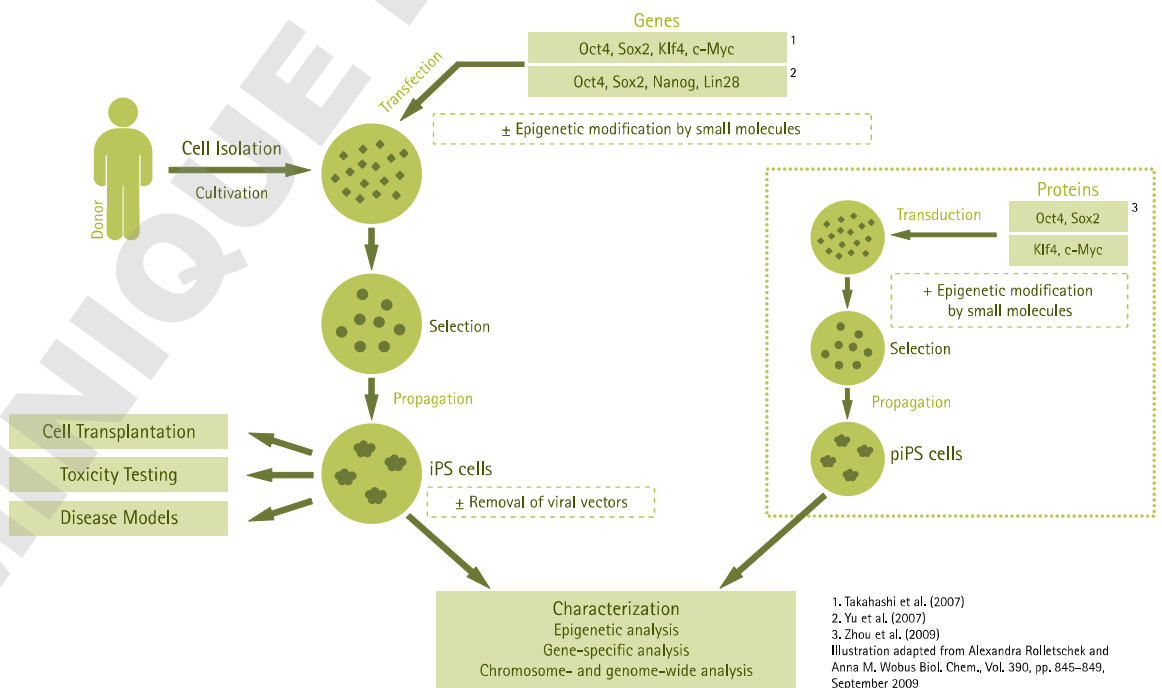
Genes

Oct4, Sox2, Klf4, c-Myc 1

Oct4, Sox2, Nanog, Lin28 2

Transfection

± Epigenetic modification by small molecules

Donor

Cell Isolation

Cultivation

Selection

Propagation

Cell Transplantation

Toxicity Testing

Disease Models

iPS cells

± Removal of viral vectors

Proteins

Transduction

Oct4, Sox2 3

Klf4, c-Myc

+ Epigenetic modification by small molecules

Selection

Propagation

piPS cells

Characterization
Epigenetic analysis
Gene-specific analysis
Chromosome- and genome-wide analysis

1. Takahashi et al. (2007)
2. Yu et al. (2007)
3. Zhou et al. (2009)
Illustration adapted from Alexandra Rolletschek and Anna M. Wobus Biol. Chem., Vol. 390, pp. 845–849, September 2009